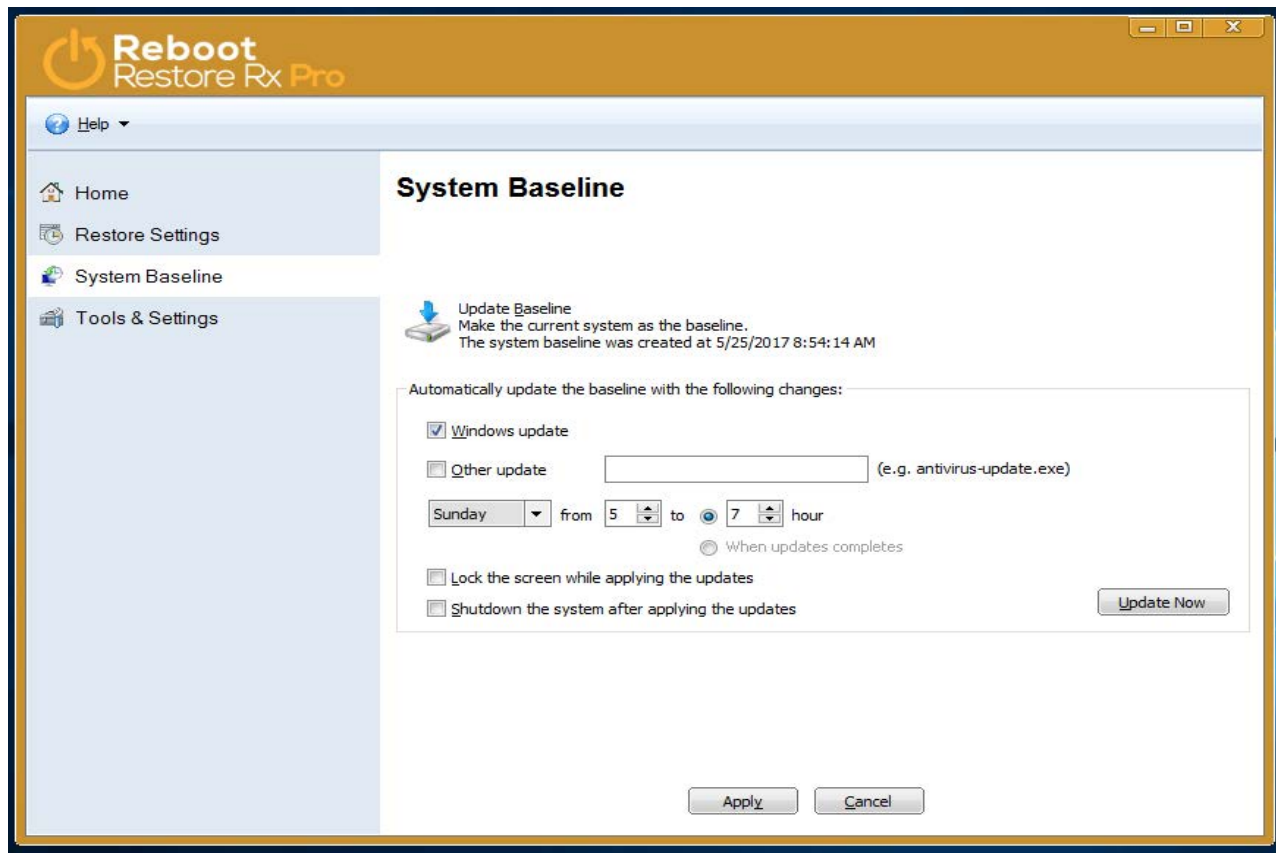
Reboot Restore Rx Pro

Help

Home
Restore Settings
System Baseline
Tools & Settings

System Baseline

Update Baseline
Make the current system as the baseline.
The system baseline was created at 5/25/2017 8:54:14 AM

Automatically update the baseline with the following changes:

Windows update

Other update (e.g. antivirus-update.exe)

Sunday from 5 to 7 hour

When updates completes

Lock the screen while applying the updates

Shutdown the system after applying the updates

Update Now

Apply Cancel